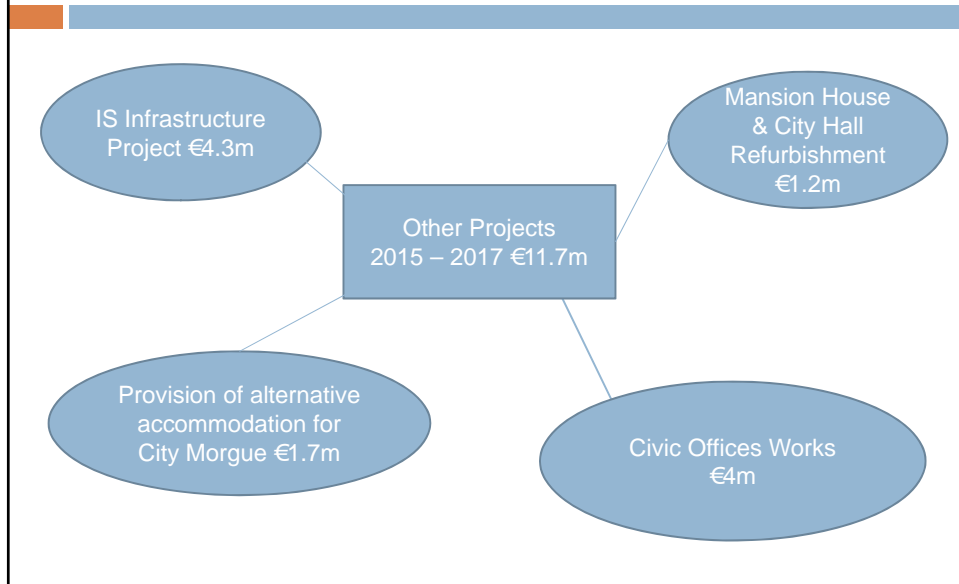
IS Infrastructure Project €4.3m

Mansion House & City Hall Refurbishment €1.2m

Other Projects 2015 – 2017 €11.7m

Provision of alternative accommodation for City Morgue €1.7m

Civic Offices Works €4m